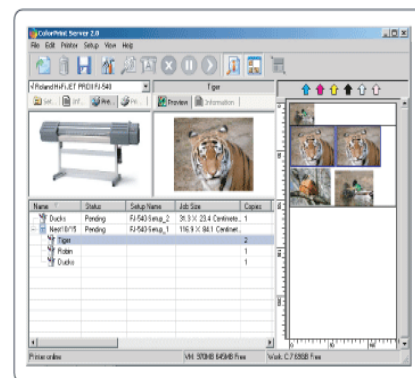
ColorPrint Server 2.0

File Edit Printer Setup View Help

Roland Hi-Fi JET PRO II FJ-540

Tiger

Set... Inf... Print Pre...

Preview Information

| Name | Status | Setup Name | Job Size | Copies |
|---|---|---|---|---|
| Ducks | Pending | FJ-540-Setup_2 | 31.3 X 23.4 Centimete... | 1 |
| New10/15 | Pending | FJ-540-Setup_1 | 116.9 X 84.1 Centimet... | 1 |
| Tiger | | | | 2 |
| Robin | | | | 1 |
| Ducks | | | | 1 |

Printer online

VM: 970MB 645MB Free

Work: C 7.68GB free